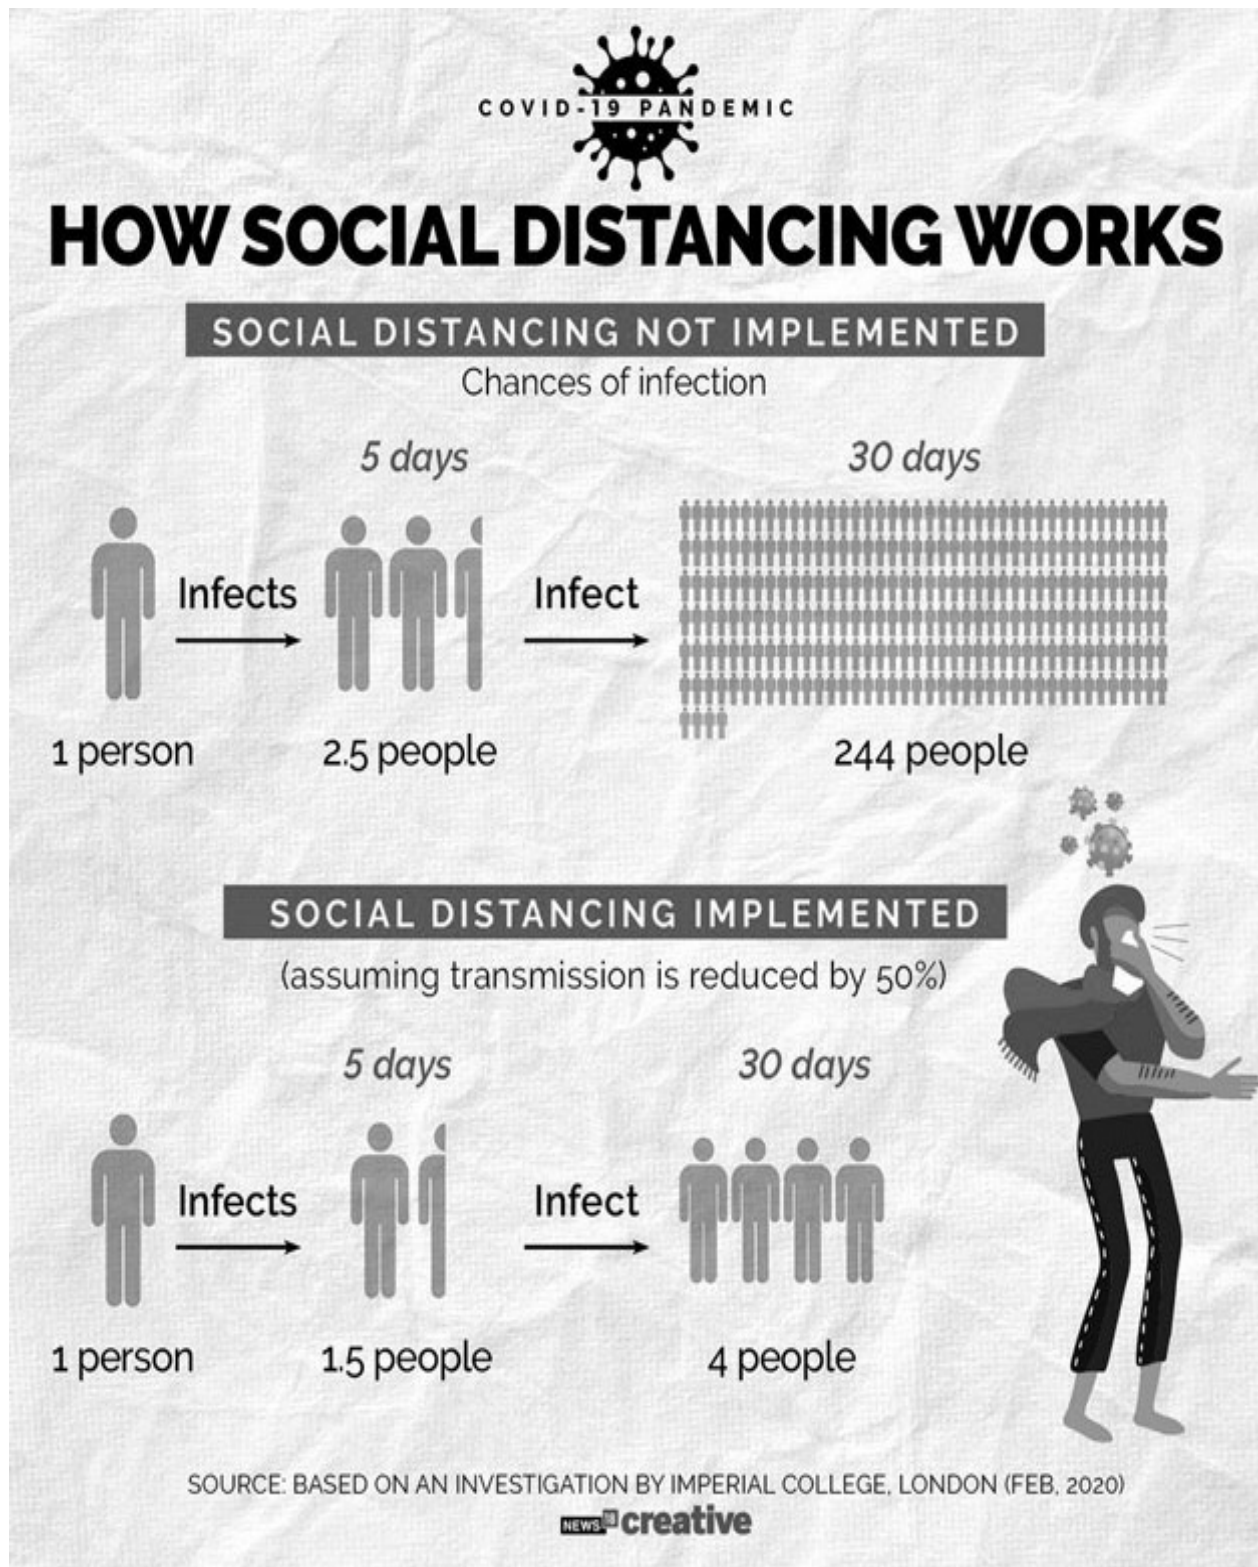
COVID-19 PANDEMIC

HOW SOCIAL DISTANCING WORKS

SOCIAL DISTANCING NOT IMPLEMENTED

Chances of infection

5 days

30 days

Infects

Infect

1 person

2.5 people

244 people

SOCIAL DISTANCING IMPLEMENTED

(assuming transmission is reduced by 50%)

5 days

30 days

Infects

Infect

1 person

1.5 people

4 people

SOURCE: BASED ON AN INVESTIGATION BY IMPERIAL COLLEGE, LONDON (FEB, 2020)

NEWS18 creative